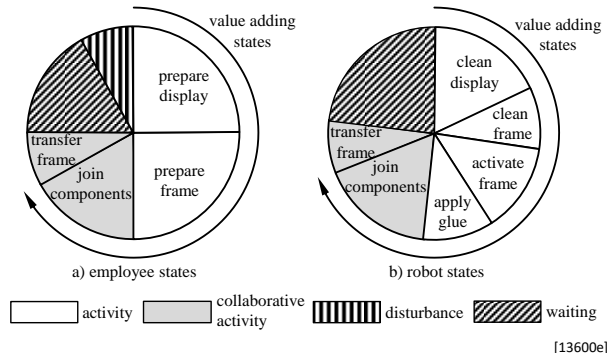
value adding states

prepare display

prepare frame

join components

transfer frame

a) employee states

value adding states

clean display

clean frame

activate frame

apply glue

join components

transfer frame

b) robot states

activity

collaborative activity

disturbance

waiting

[13600e]